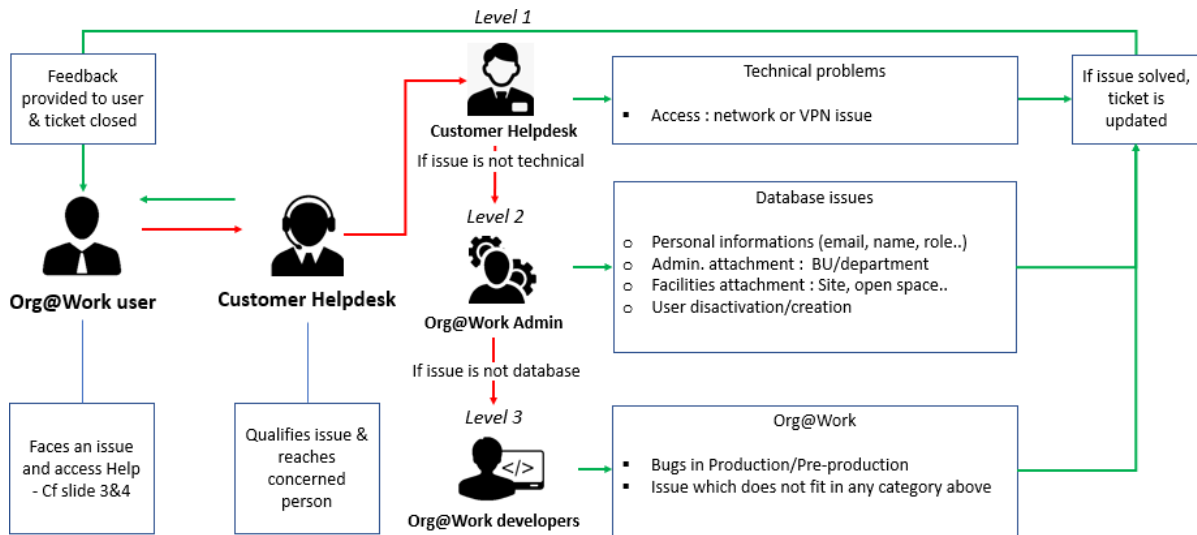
Level 1

Feedback provided to user & ticket closed

Org@Work user

Faces an issue and access Help - Cf slide 3&4

Customer Helpdesk

Qualifies issue & reaches concerned person

Customer Helpdesk

If issue is not technical

Level 2

Org@Work Admin

If issue is not database

Level 3

</>

Org@Work developers

Technical problems

▪ Access : network or VPN issue

Database issues

o Personal informations (email, name, role..)
o Admin. attachment : BU/department
o Facilities attachment : Site, open space..
o User disactivation/creation

Org@Work

▪ Bugs in Production/Pre-production
▪ Issue which does not fit in any category above

If issue solved, ticket is updated